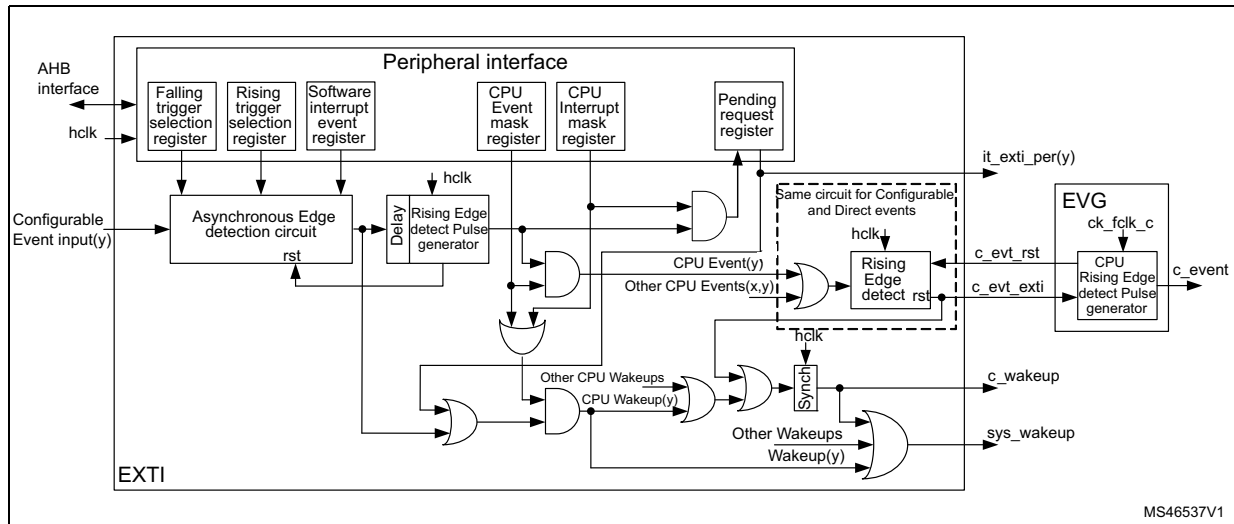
Peripheral interface

AHB interface

hclk

Falling trigger selection register

Rising trigger selection register

Software interrupt event register

CPU Event mask register

CPU Interrupt mask register

Pending request register

it_exti_per(y)

hclk

Configurable Event input(y)

Asynchronous Edge detection circuit

rst

Delay

Rising Edge detect Pulse generator

Same circuit for Configurable and Direct events

hclk

Rising Edge detect

rst

EVG

ck_fclk_c

c_evt_rst

CPU Rising Edge detect Pulse generator

c_event

c_evt_exti

CPU Event(y)

Other CPU Events(x,y)

hclk

Synch

Other CPU Wakeups

CPU Wakeup(y)

c_wakeup

Other Wakeups

Wakeup(y)

sys_wakeup

EXTI

MS46537V1